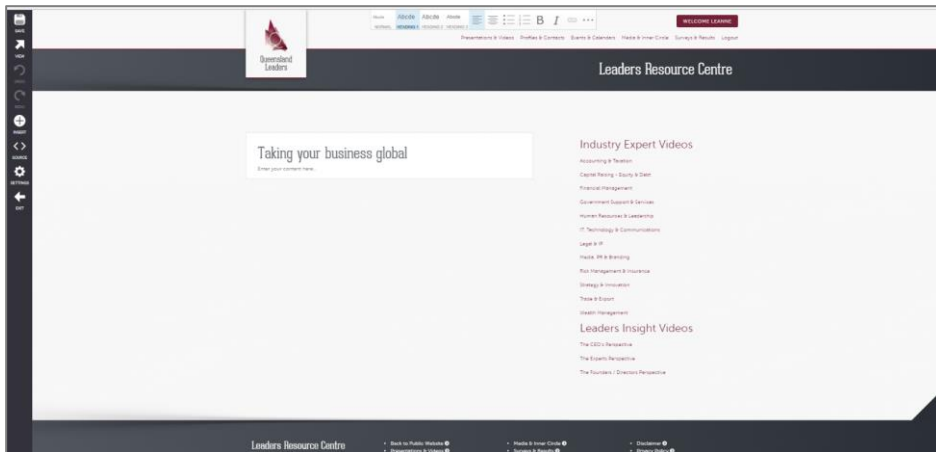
SAVE

VIEW

UNDO

REDO

INSERT

SOURCE

SETTINGS

EXIT

Queensland Leaders

Abcde Abcde Abcde Abcde
NORMAL HEADING 1 HEADING 2 HEADING 3

B I

WELCOME LEANNE

Presentations & Videos Profiles & Contacts Events & Calendars Media & Inner Circle Surveys & Results Logout

Leaders Resource Centre

Taking your business global

Enter your content here...

Industry Expert Videos

Accounting & Taxation

Capital Raising - Equity & Debt

Financial Management

Government Support & Services

Human Resources & Leadership

IT Technology & Communications

Legal & IP

Media, PR & Branding

Risk Management & Insurance

Strategy & Innovation

Trade & Export

Wealth Management

Leaders Insight Videos

The CEO's Perspective

The Experts Perspective

The Founders / Directors Perspective

Leaders Resource Centre

Back to Public Website

Presentations & Videos

Media & Inner Circle

Surveys & Results

Disclaimer

Privacy Policy